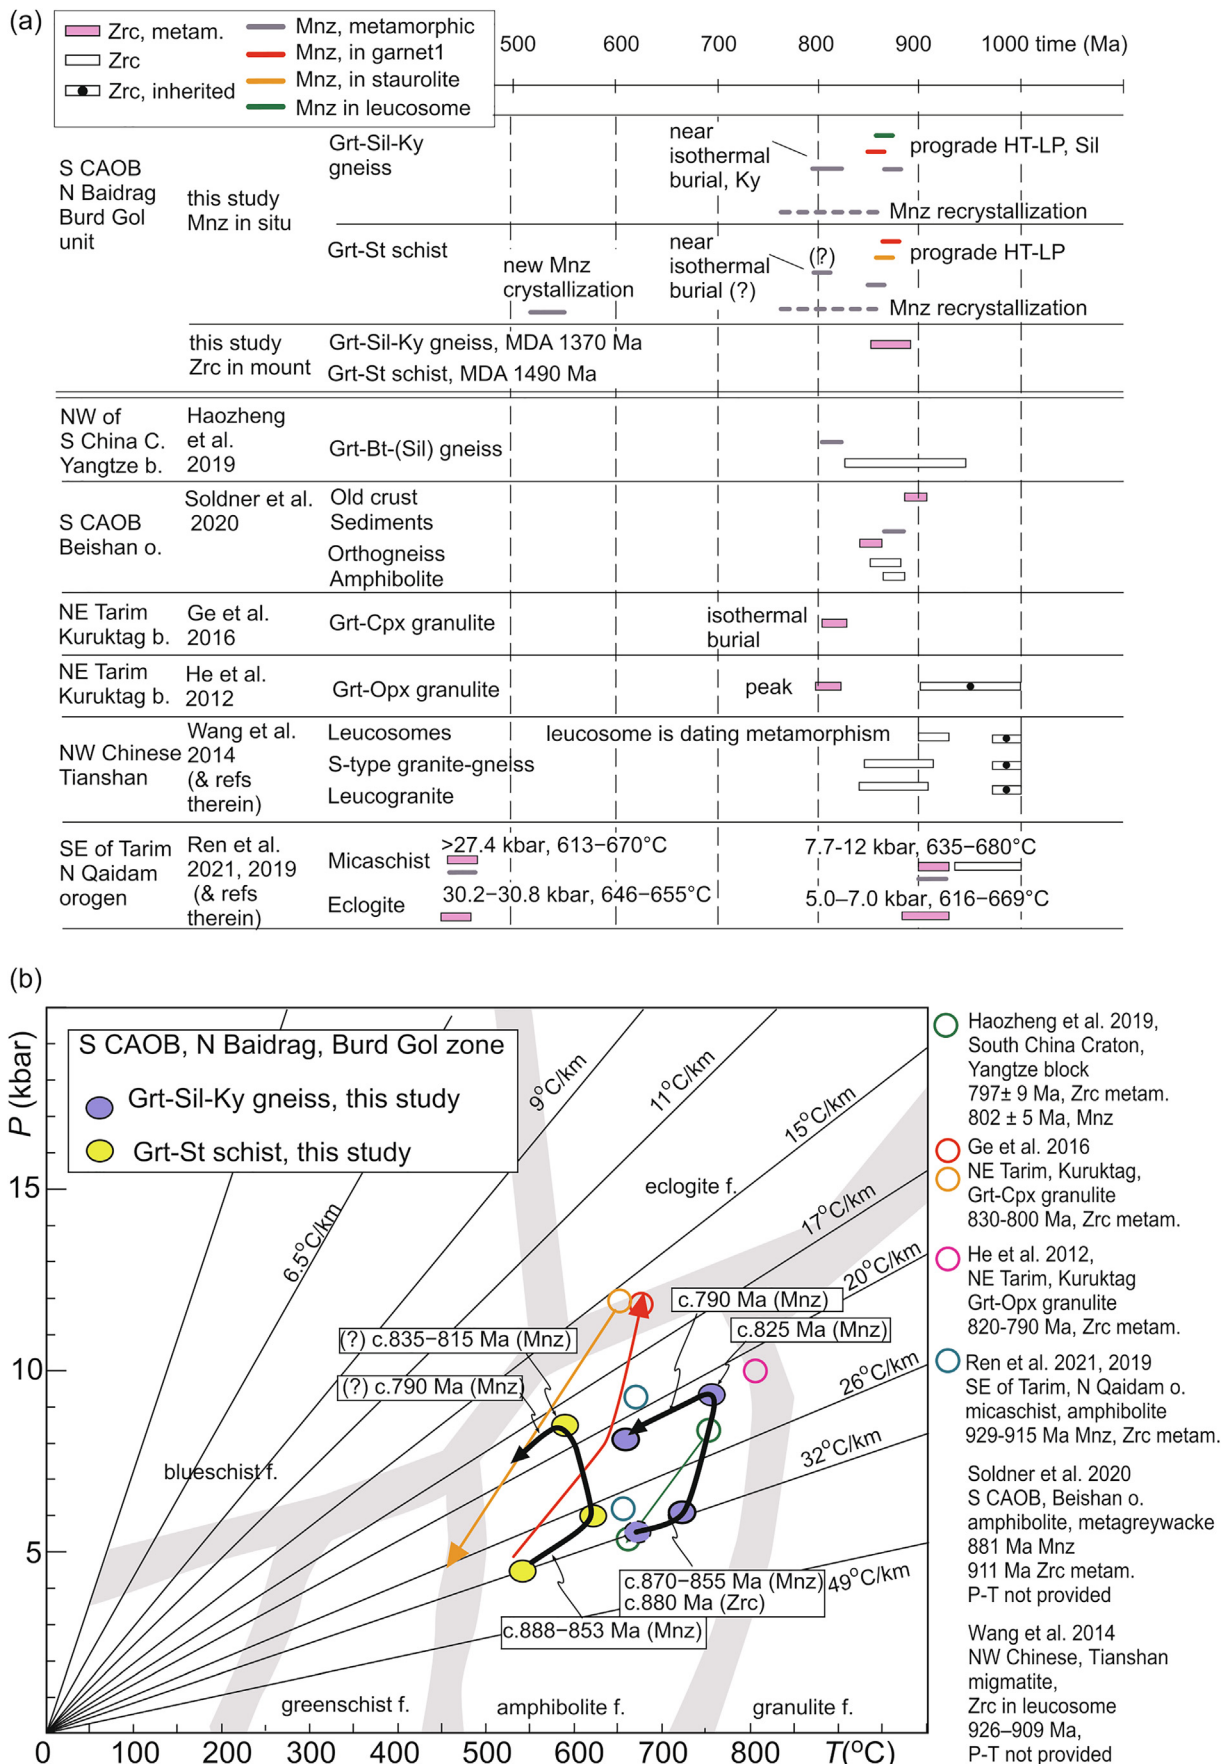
(a)

Zrc, metam.
Zrc
Zrc, inherited
Mnz, metamorphic
Mnz, in garnet1
Mnz, in staurolite
Mnz in leucosome

500 600 700 800 900 1000 time (Ma)

S CAOB N Baidrag Burd Gol unit | this study Mnz in situ | Grt-Sil-Ky gneiss | near isothermal burial, Ky | prograde HT-LP, Sil | Mnz recrystallization
Grt-St schist | new Mnz crystallization | near isothermal burial (?) | (?) | prograde HT-LP | Mnz recrystallization

this study Zrc in mount | Grt-Sil-Ky gneiss, MDA 1370 Ma
Grt-St schist, MDA 1490 Ma

NW of S China C. Yangtze b. | Haozheng et al. 2019 | Grt-Bt-(Sil) gneiss

S CAOB Beishan o. | Soldner et al. 2020 | Old crust Sediments
Orthogneiss Amphibolite

NE Tarim Kuruktag b. | Ge et al. 2016 | Grt-Cpx granulite | isothermal burial

NE Tarim Kuruktag b. | He et al. 2012 | Grt-Opx granulite | peak

NW Chinese Tianshan | Wang et al. 2014 (& refs therein) | Leucosomes | leucosome is dating metamorphism
S-type granite-gneiss
Leucogranite

SE of Tarim N Qaidam orogen | Ren et al. 2021, 2019 (& refs therein) | Micaschist | >27.4 kbar, 613–670°C | 7.7-12 kbar, 635–680°C
Eclogite | 30.2–30.8 kbar, 646–655°C | 5.0–7.0 kbar, 616–669°C

(b)

S CAOB, N Baidrag, Burd Gol zone
Grt-Sil-Ky gneiss, this study
Grt-St schist, this study

P (kbar)
15
10
5
0 100 200 300 400 500 600 700 800 T(°C)

9°C/km
11°C/km
15°C/km
17°C/km
20°C/km
26°C/km
32°C/km
49°C/km
6.5°C/km
eclogite f.
blueschist f.
greenschist f.
amphibolite f.
granulite f.
c.790 Ma (Mnz)
c.825 Ma (Mnz)
(?) c.835–815 Ma (Mnz)
(?) c.790 Ma (Mnz)
c.870–855 Ma (Mnz)
c.880 Ma (Zrc)
c.888–853 Ma (Mnz)

Haozheng et al. 2019, South China Craton, Yangtze block 797± 9 Ma, Zrc metam. 802 ± 5 Ma, Mnz

Ge et al. 2016 NE Tarim, Kuruktag, Grt-Cpx granulite 830-800 Ma, Zrc metam.

He et al. 2012, NE Tarim, Kuruktag Grt-Opx granulite 820-790 Ma, Zrc metam.

Ren et al. 2021, 2019 SE of Tarim, N Qaidam o. micaschist, amphibolite 929-915 Ma Mnz, Zrc metam.

Soldner et al. 2020 S CAOB, Beishan o. amphibolite, metagreywacke 881 Ma Mnz 911 Ma Zrc metam. P-T not provided

Wang et al. 2014 NW Chinese, Tianshan migmatite, Zrc in leucosome 926–909 Ma, P-T not provided